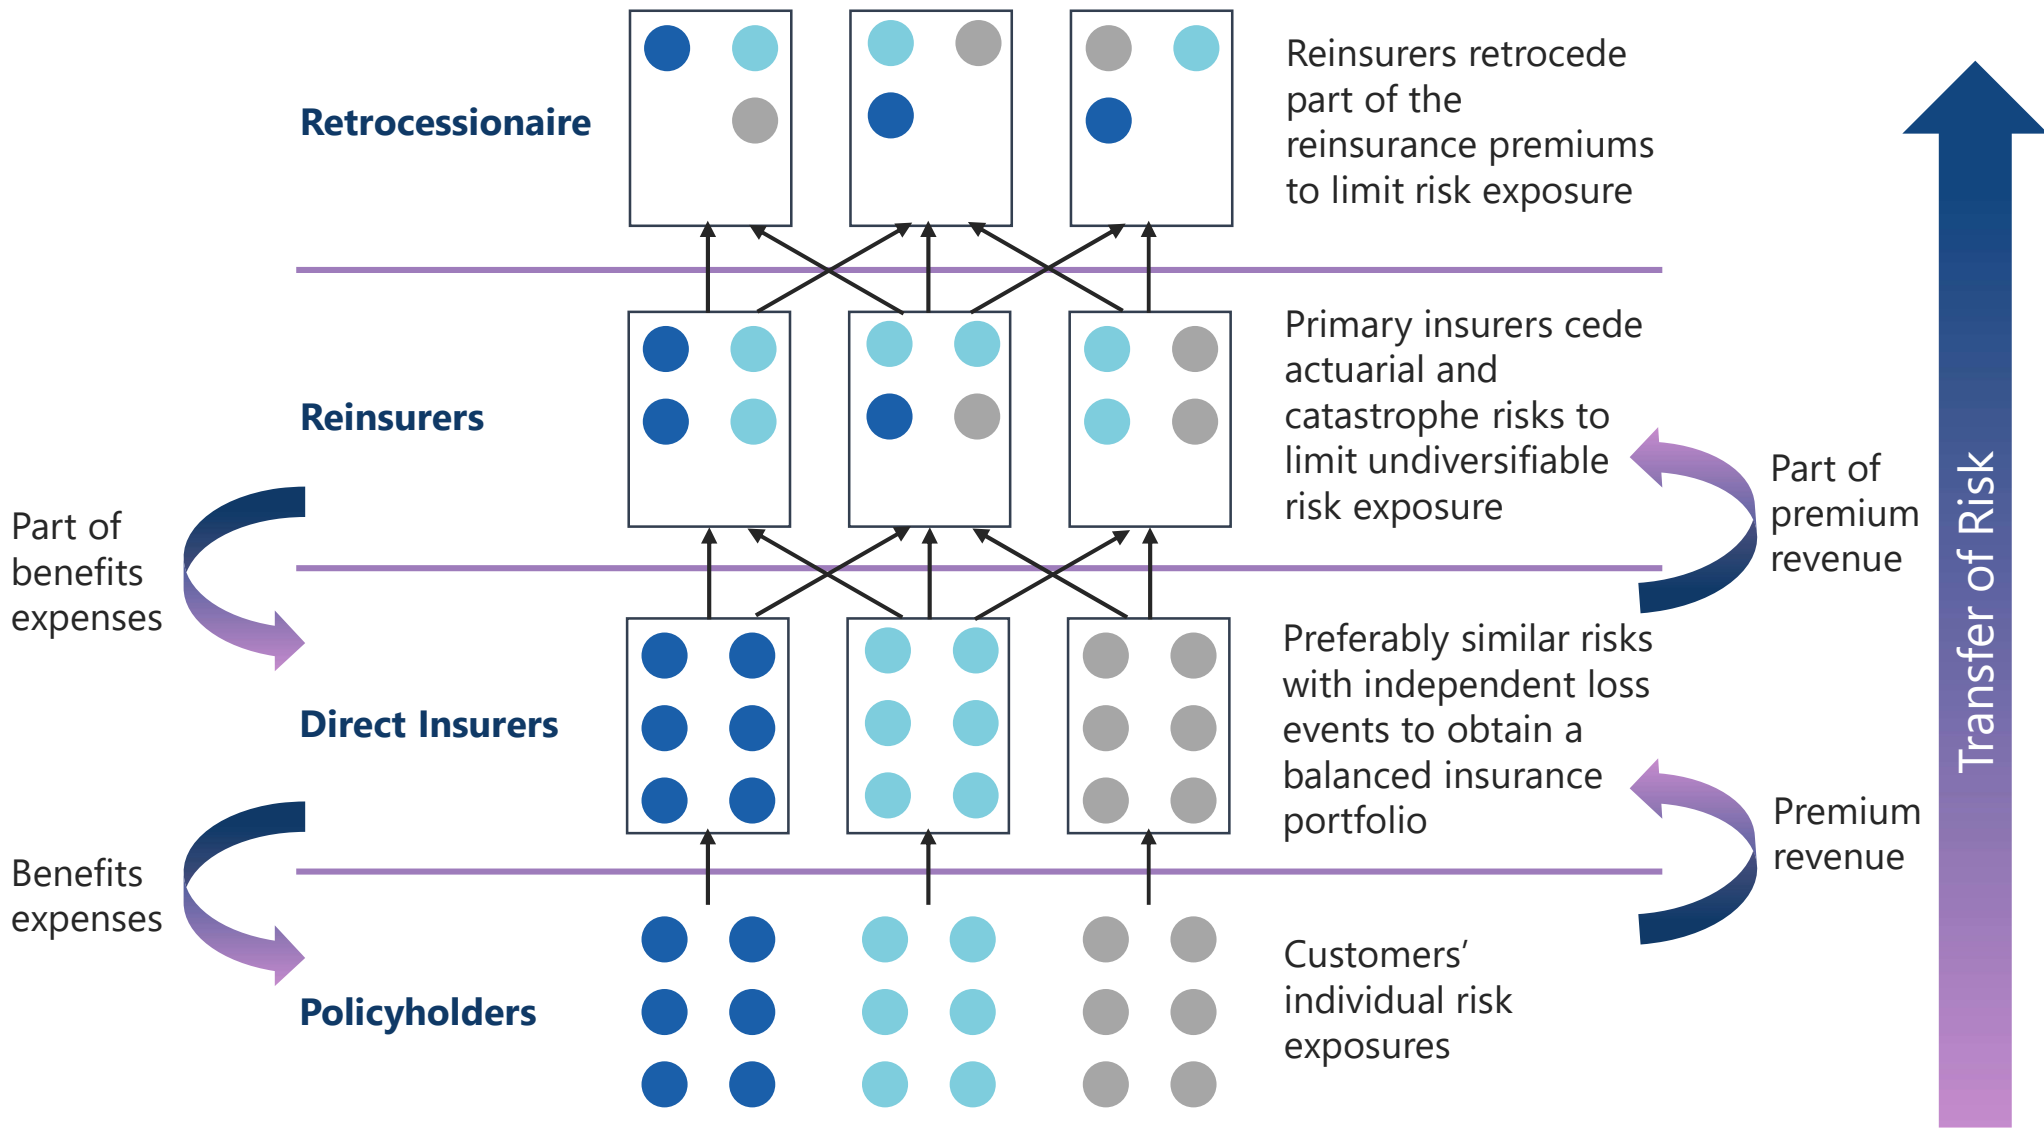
Retrocessionaire

Reinsurers retrocede part of the reinsurance premiums to limit risk exposure

Reinsurers

Primary insurers cede actuarial and catastrophe risks to limit undiversifiable risk exposure

Part of benefits expenses

Part of premium revenue

Direct Insurers

Preferably similar risks with independent loss events to obtain a balanced insurance portfolio

Benefits expenses

Premium revenue

Policyholders

Customers' individual risk exposures

Transfer of Risk